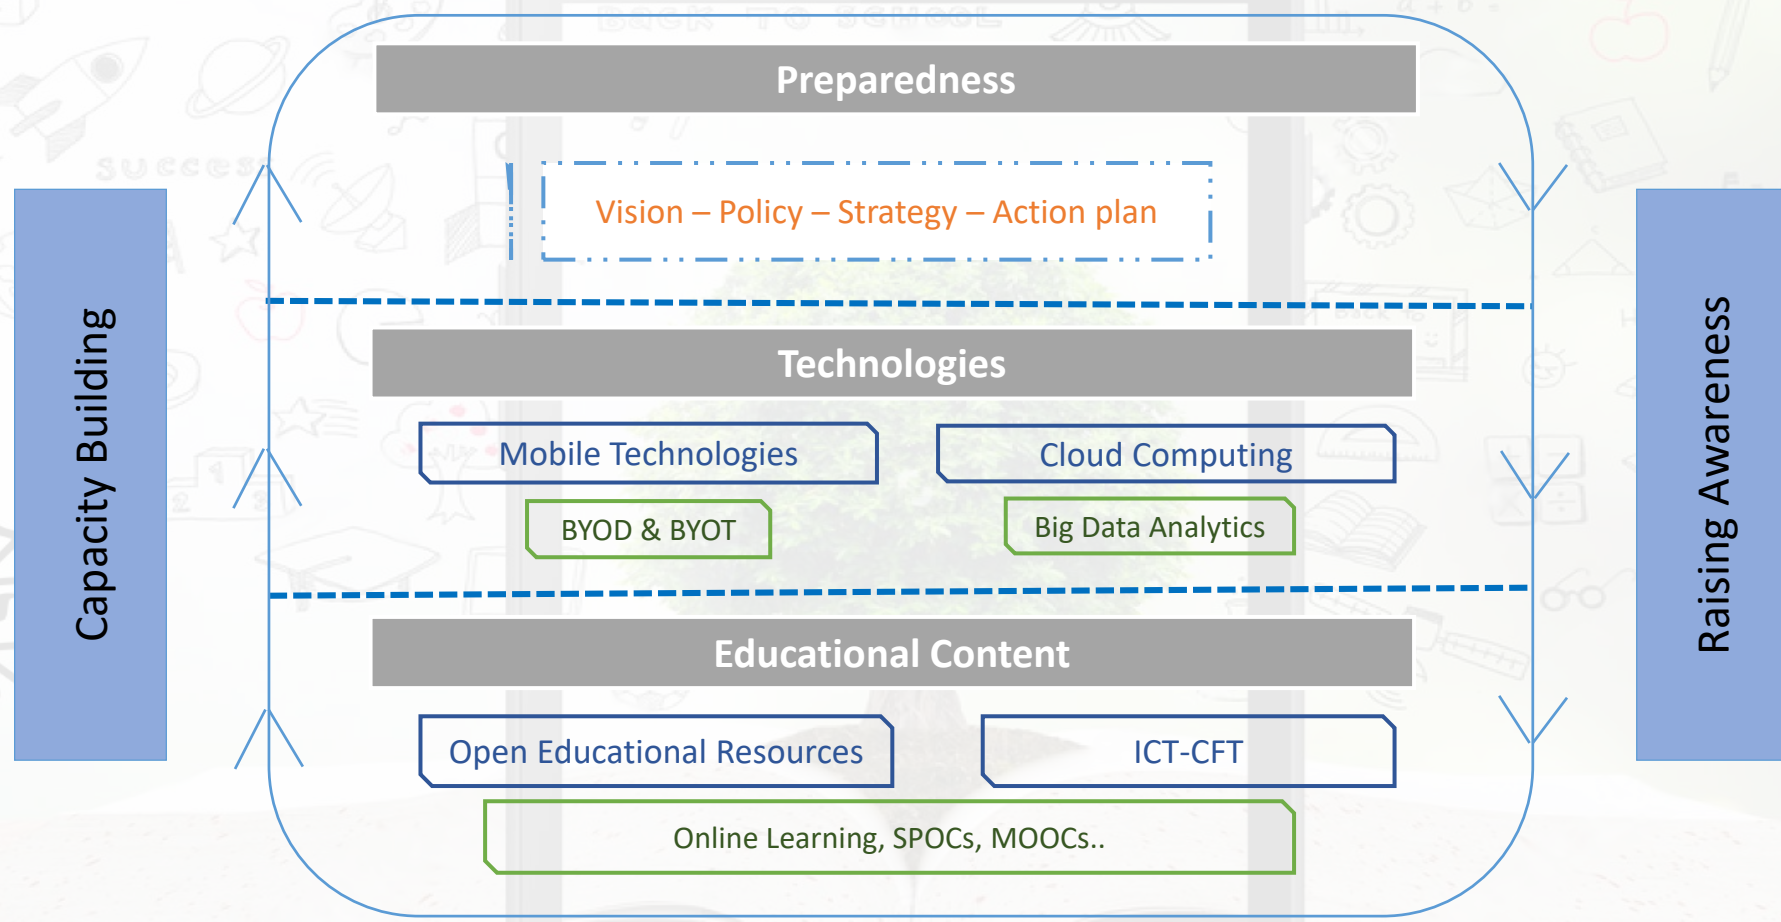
Capacity Building

Preparedness

Vision – Policy – Strategy – Action plan

Technologies

Mobile Technologies

Cloud Computing

BYOD & BYOT

Big Data Analytics

Educational Content

Open Educational Resources

ICT-CFT

Online Learning, SPOCs, MOOCs..

Raising Awareness